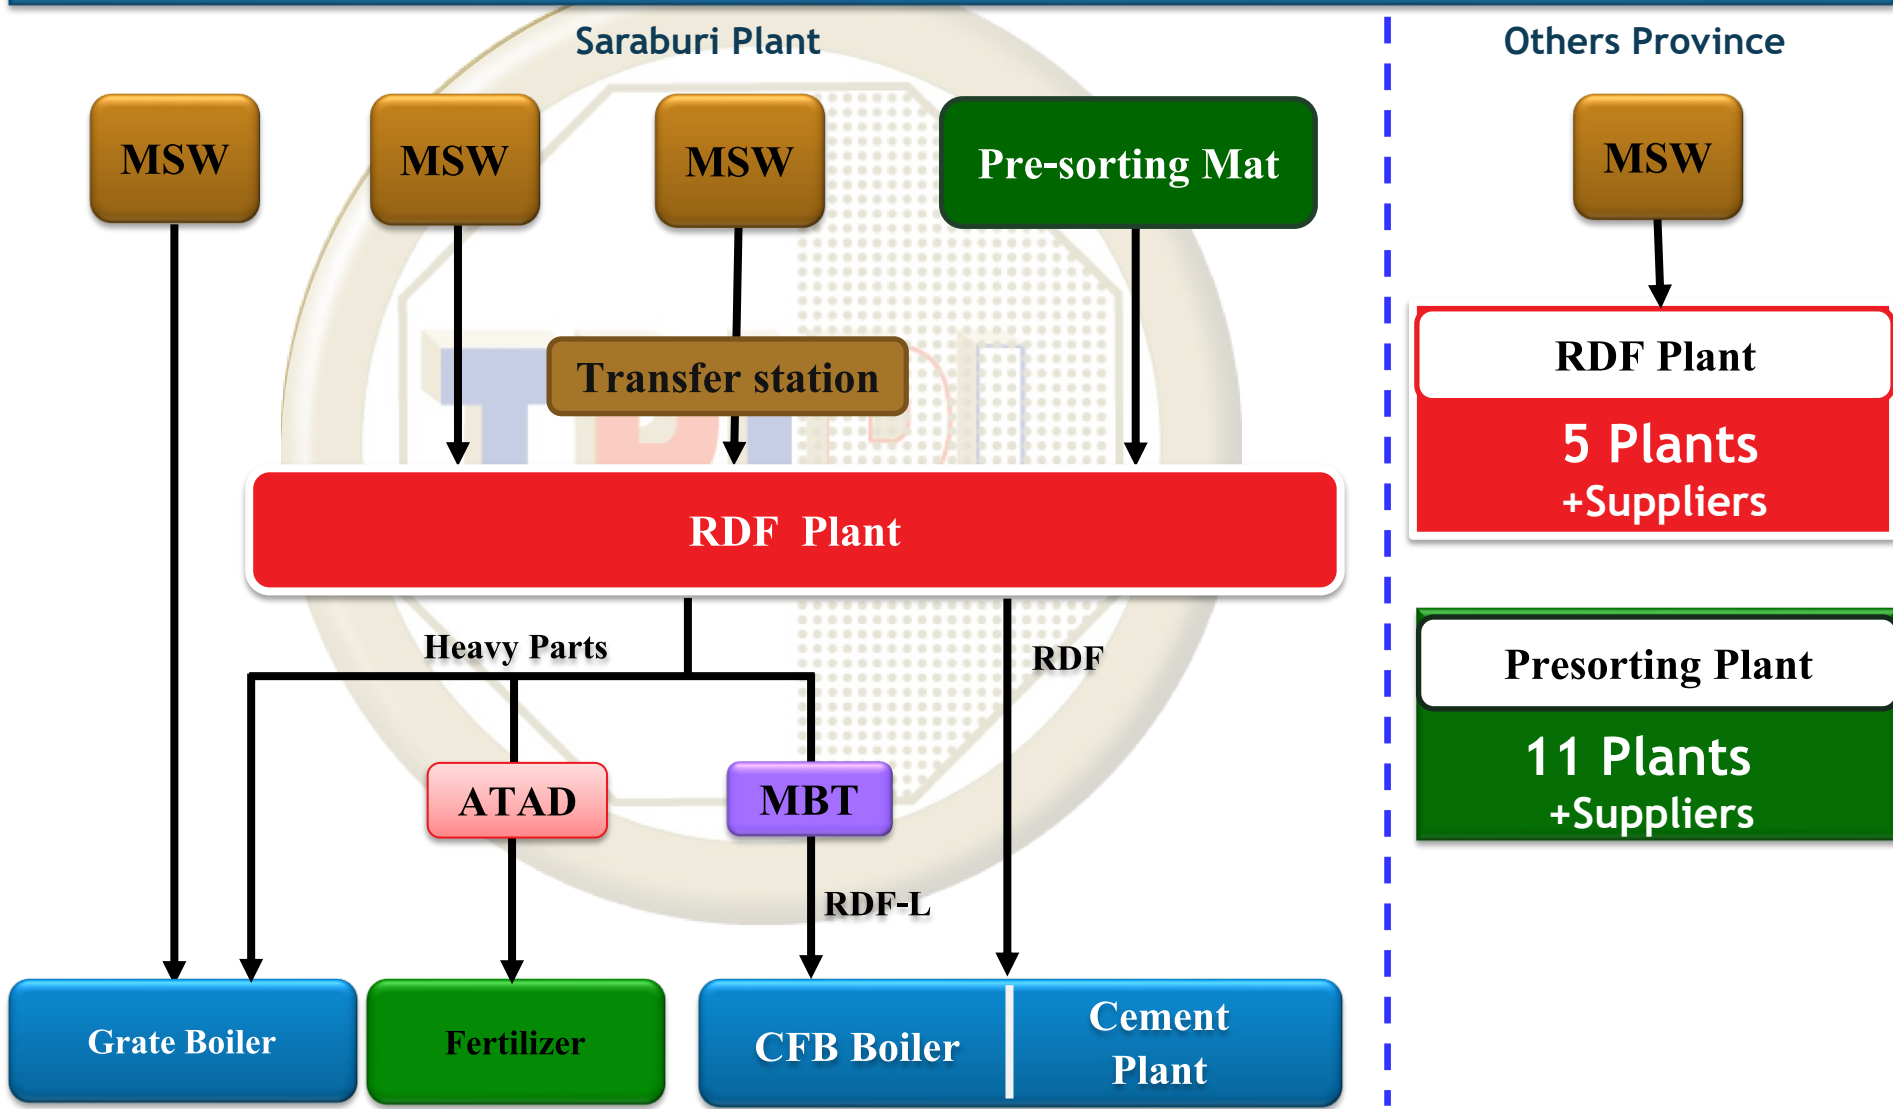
Saraburi Plant

Others Province

MSW

MSW

MSW

Pre-sorting Mat

MSW

Transfer station

RDF Plant

5 Plants
+Suppliers

RDF Plant

Heavy Parts

RDF

Presorting Plant

11 Plants
+Suppliers

ATAD

MBT

RDF-L

Grate Boiler

Fertilizer

CFB Boiler

Cement Plant